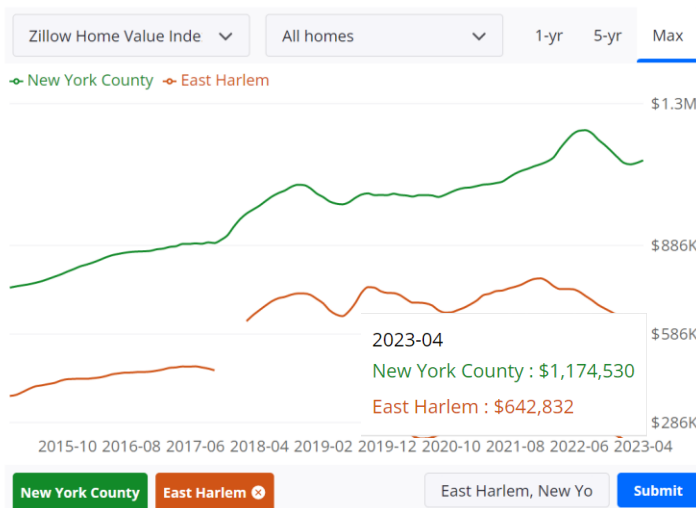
Zillow Home Value Inde
All homes
1-yr
5-yr
Max

New York County
East Harlem

$1.3M
$886K
$586K
$286K

2023-04
New York County : $1,174,530
East Harlem : $642,832

2015-10
2016-08
2017-06
2018-04
2019-02
2019-12
2020-10
2021-08
2022-06
2023-04

New York County
East Harlem
East Harlem, New Yo
Submit